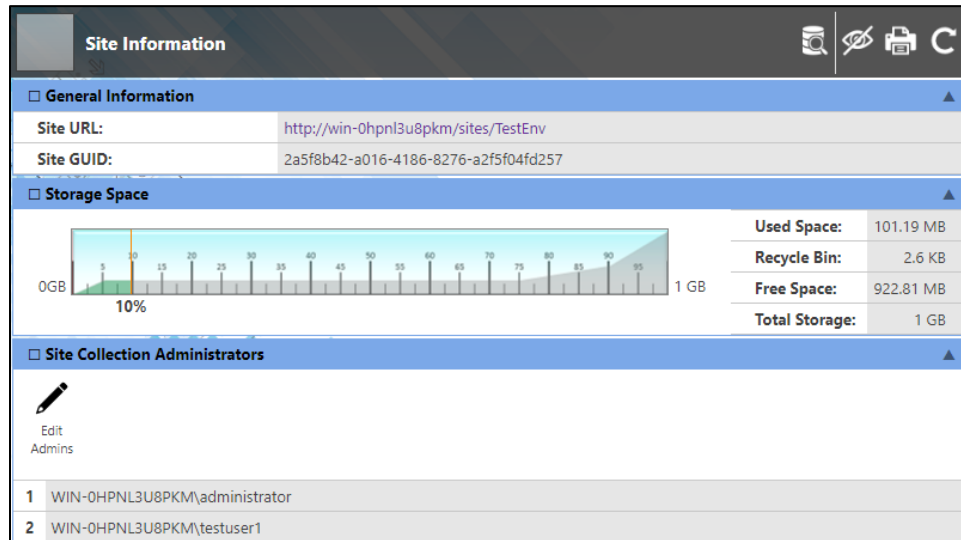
Site Information

☐ General Information

| Site URL: | http://win-0hpnl3u8pkm/sites/TestEnv |
|---|---|
| Site GUID: | 2a5f8b42-a016-4186-8276-a2f5f04fd257 |

☐ Storage Space

0GB 5 10 15 20 25 30 35 40 45 50 55 60 65 70 75 80 85 90 95 1 GB

10%

| Used Space: | 101.19 MB |
|---|---|
| Recycle Bin: | 2.6 KB |
| Free Space: | 922.81 MB |
| Total Storage: | 1 GB |

☐ Site Collection Administrators

Edit Admins

1 WIN-0HPNL3U8PKM\administrator

2 WIN-0HPNL3U8PKM\testuser1